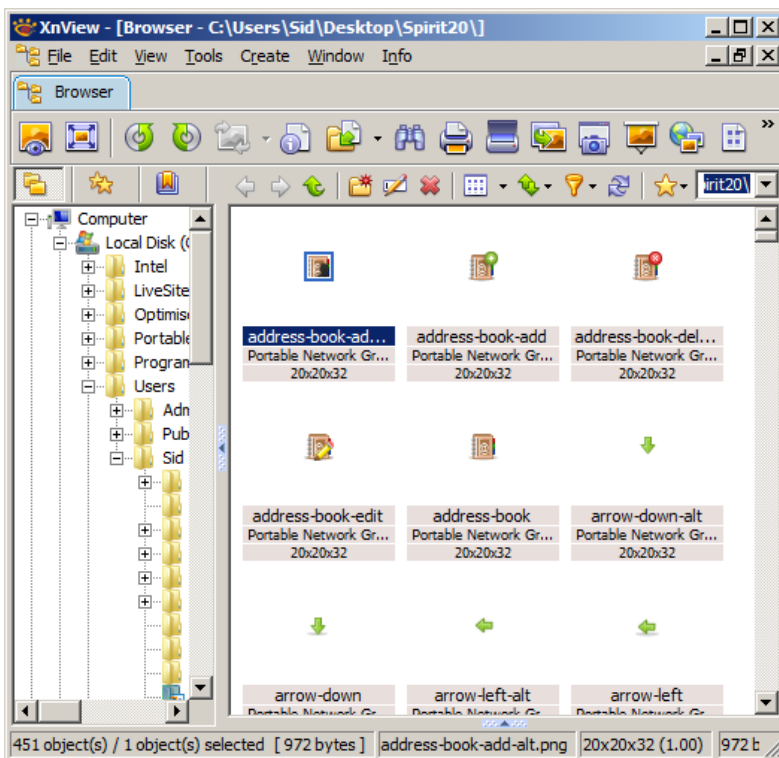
XnView - [Browser - C:\Users\Sid\Desktop\Spirit20\]

File Edit View Tools Create Window Info

Browser

»

pirit20\

Computer
Local Disk (C
Intel
LiveSite
Optimise
Portable
Program
Users
Adm
Pub
Sid

address-book-ad...
Portable Network Gr...
20x20x32

address-book-add
Portable Network Gr...
20x20x32

address-book-del...
Portable Network Gr...
20x20x32

address-book-edit
Portable Network Gr...
20x20x32

address-book
Portable Network Gr...
20x20x32

arrow-down-alt
Portable Network Gr...
20x20x32

arrow-down
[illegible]

arrow-left-alt
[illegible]

arrow-left
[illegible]

451 object(s) / 1 object(s) selected [ 972 bytes ] address-book-add-alt.png 20x20x32 (1.00) 972 b